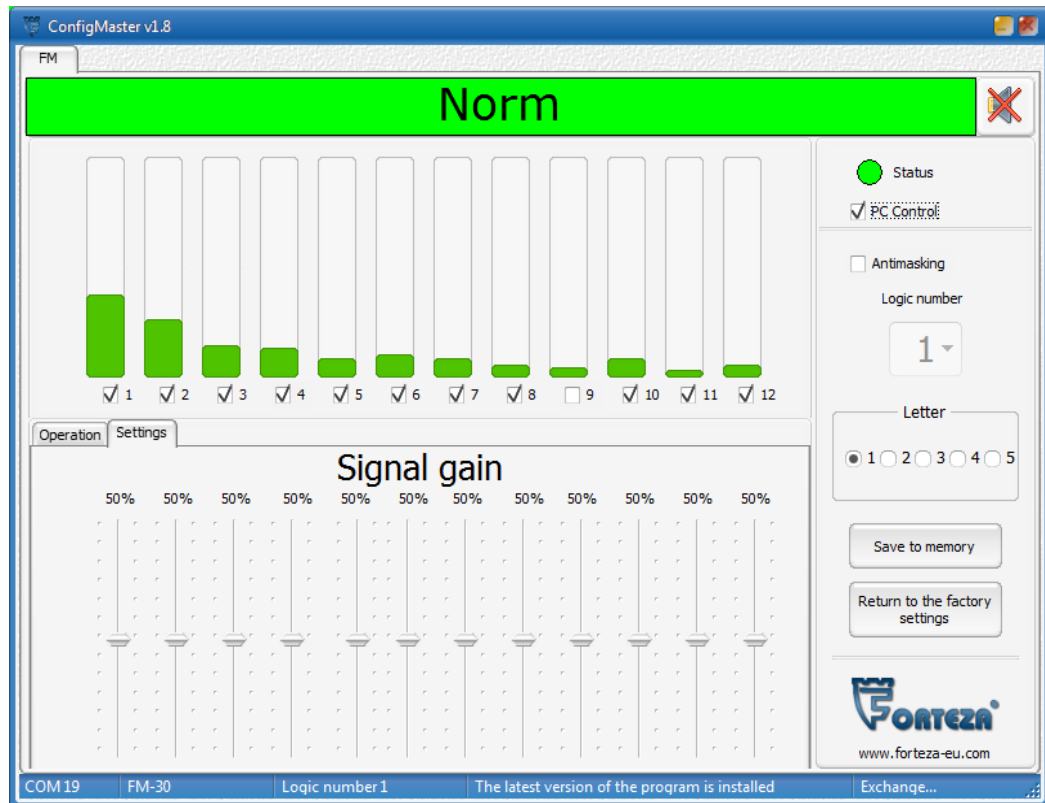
ConfigMaster v1.8

FM

Norm

1 2 3 4 5 6 7 8 9 10 11 12

Operation Settings

Signal gain

50% 50% 50% 50% 50% 50% 50% 50% 50% 50% 50% 50%

Status

PC Control

Antimasking

Logic number

1

Letter

1 2 3 4 5

Save to memory

Return to the factory settings

FORTEZA

www.forteza-eu.com

COM 19 | FM-30 | Logic number 1 | The latest version of the program is installed | Exchange...